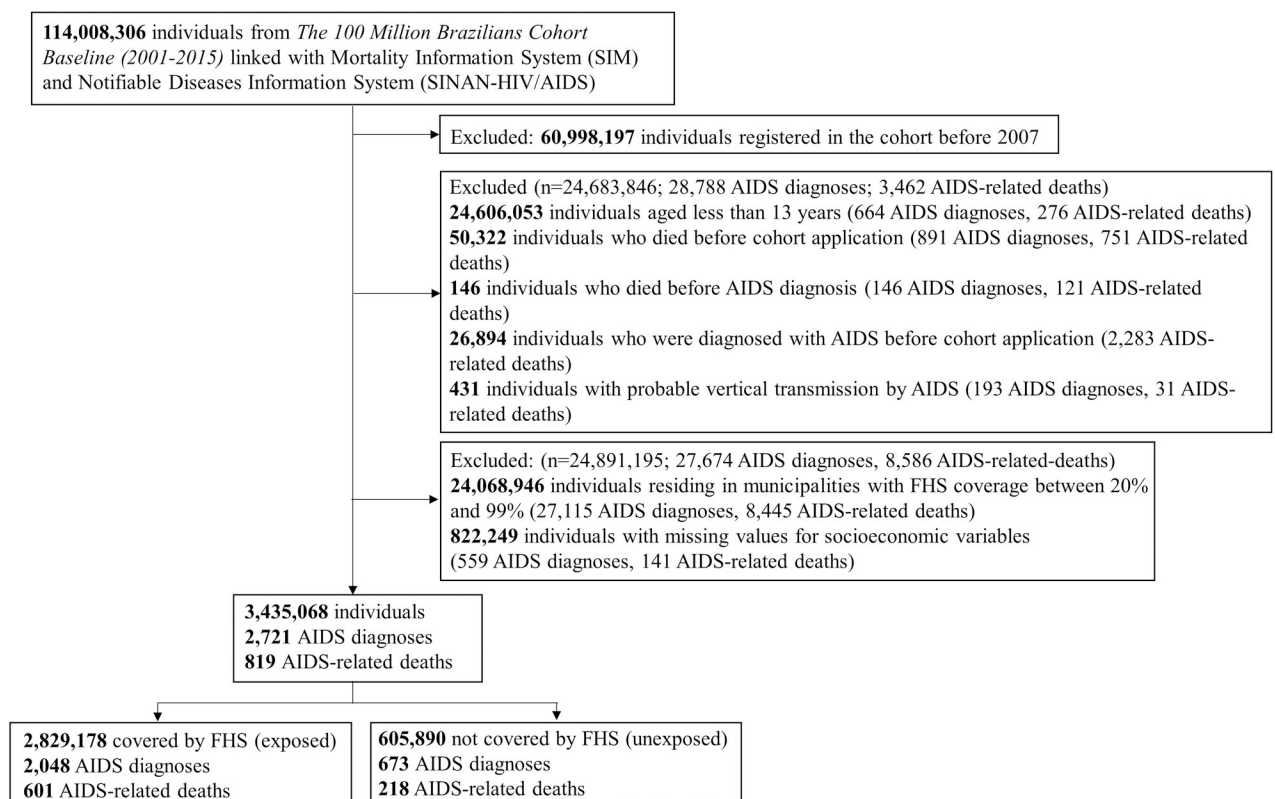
**114,008,306** individuals from *The 100 Million Brazilians Cohort Baseline (2001-2015)* linked with Mortality Information System (SIM) and Notifiable Diseases Information System (SINAN-HIV/AIDS)

Excluded: **60,998,197** individuals registered in the cohort before 2007

Excluded (n=24,683,846; 28,788 AIDS diagnoses; 3,462 AIDS-related deaths)
**24,606,053** individuals aged less than 13 years (664 AIDS diagnoses, 276 AIDS-related deaths)
**50,322** individuals who died before cohort application (891 AIDS diagnoses, 751 AIDS-related deaths)
**146** individuals who died before AIDS diagnosis (146 AIDS diagnoses, 121 AIDS-related deaths)
**26,894** individuals who were diagnosed with AIDS before cohort application (2,283 AIDS-related deaths)
**431** individuals with probable vertical transmission by AIDS (193 AIDS diagnoses, 31 AIDS-related deaths)

Excluded: (n=24,891,195; 27,674 AIDS diagnoses, 8,586 AIDS-related-deaths)
**24,068,946** individuals residing in municipalities with FHS coverage between 20% and 99% (27,115 AIDS diagnoses, 8,445 AIDS-related deaths)
**822,249** individuals with missing values for socioeconomic variables (559 AIDS diagnoses, 141 AIDS-related deaths)

**3,435,068** individuals
**2,721** AIDS diagnoses
**819** AIDS-related deaths

**2,829,178** covered by FHS (exposed)
**2,048** AIDS diagnoses
**601** AIDS-related deaths

**605,890** not covered by FHS (unexposed)
**673** AIDS diagnoses
**218** AIDS-related deaths